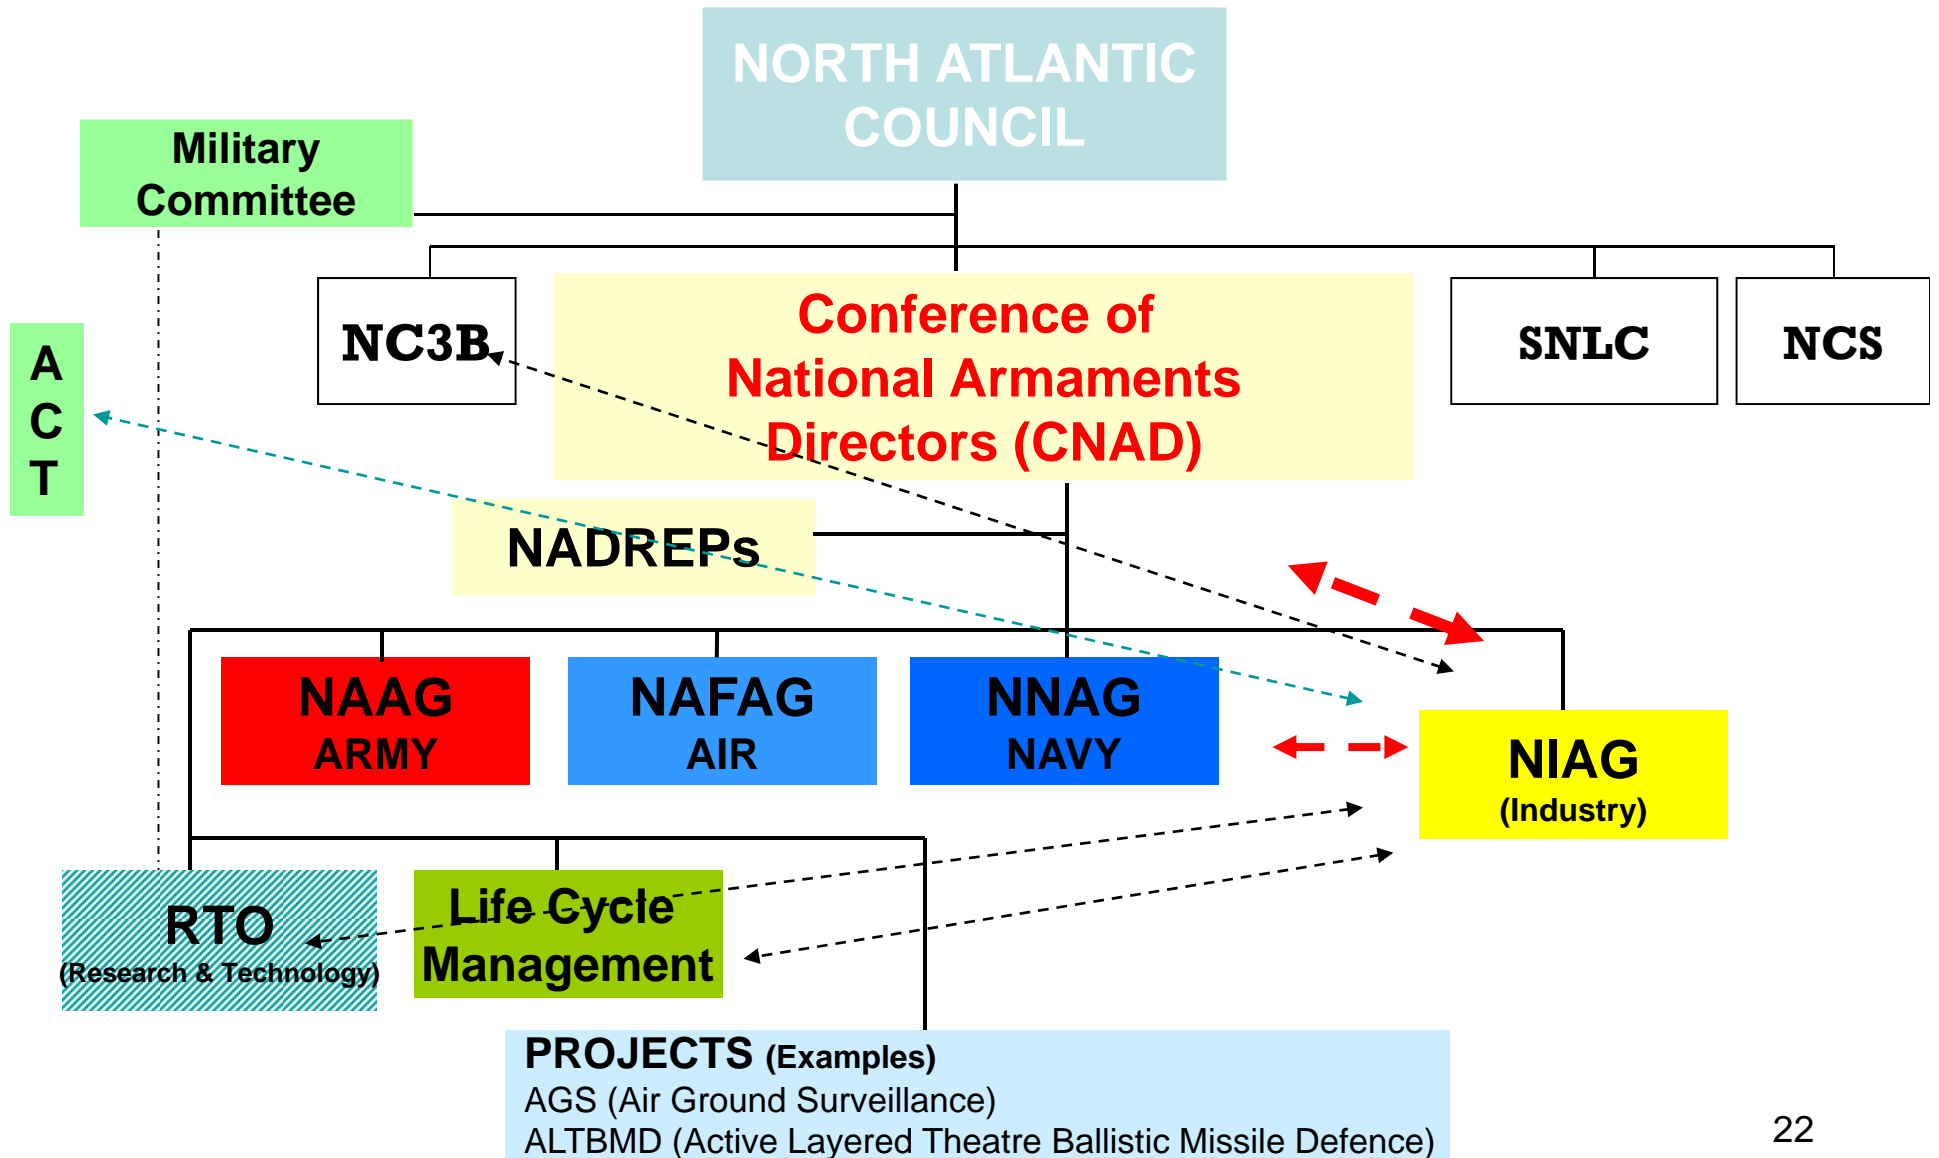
NORTH ATLANTIC COUNCIL

Military Committee

ACT

NC3B

Conference of National Armaments Directors (CNAD)

SNLC

NCS

NADREPs

NAAG
ARMY

NAFAG
AIR

NNAG
NAVY

NIAG
(Industry)

RTO
(Research & Technology)

Life Cycle Management

PROJECTS (Examples)
AGS (Air Ground Surveillance)
ALTBMD (Active Layered Theatre Ballistic Missile Defence)

22